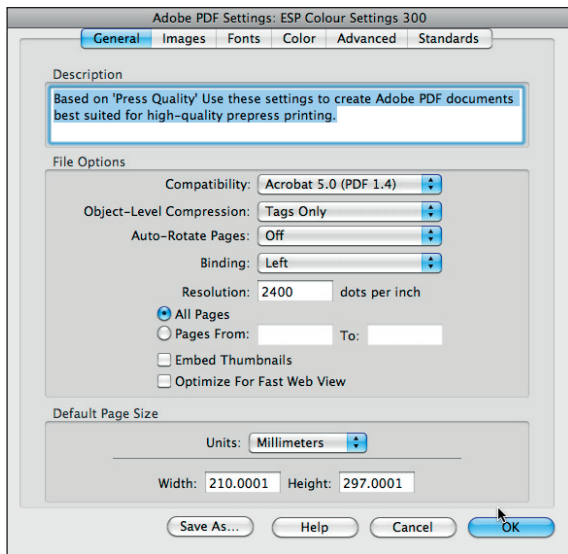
Adobe PDF Settings: ESP Colour Settings 300

General | Images | Fonts | Color | Advanced | Standards

Description

Based on 'Press Quality' Use these settings to create Adobe PDF documents best suited for high-quality prepress printing.

File Options

Compatibility: Acrobat 5.0 (PDF 1.4)

Object-Level Compression: Tags Only

Auto-Rotate Pages: Off

Binding: Left

Resolution: 2400 dots per inch

All Pages

Pages From: To:

Embed Thumbnails

Optimize For Fast Web View

Default Page Size

Units: Millimeters

Width: 210.0001 Height: 297.0001

Save As... Help Cancel OK